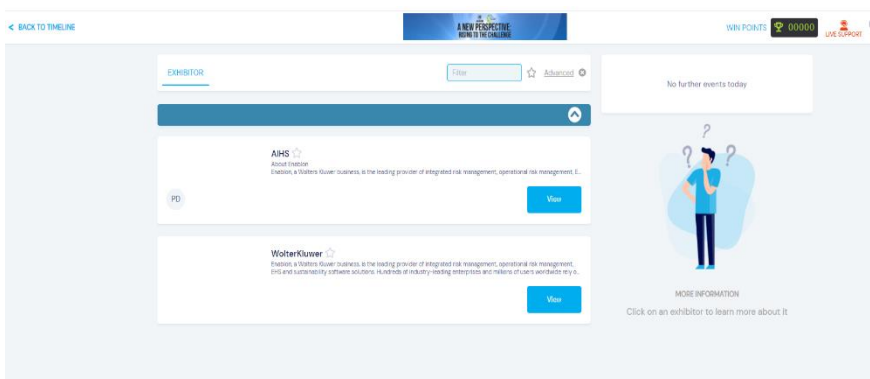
< BACK TO TIMELINE

A NEW PERSPECTIVE: RISING TO THE CHALLENGE

WIN POINTS 00000 LIVE SUPPORT

EXHIBITOR

Filter

Advanced

No further events today

AIHS

About Enablon

Enablon, a Wolters Kluwer business, is the leading provider of integrated risk management, operational risk management, E...

PD

View

WolterKluwer

Enablon, a Wolters Kluwer business, is the leading provider of integrated risk management, operational risk management, EHS and sustainability software solutions. Hundreds of industry-leading enterprises and millions of users worldwide rely o...

View

MORE INFORMATION

Click on an exhibitor to learn more about it